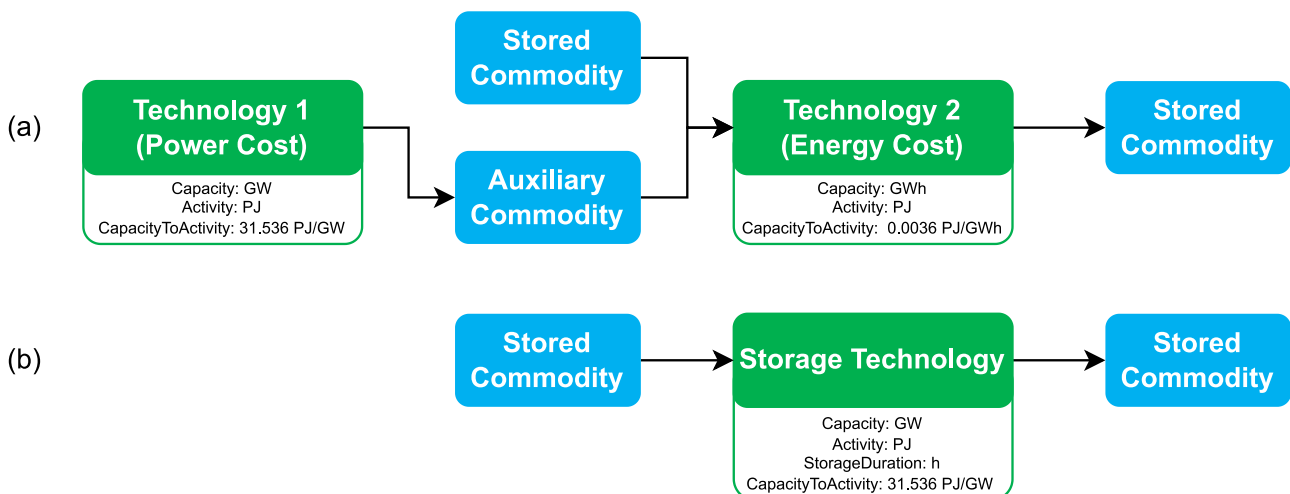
(a)

Technology 1
(Power Cost)

Capacity: GW
Activity: PJ
CapacityToActivity: 31.536 PJ/GW

Stored Commodity

Auxiliary Commodity

Technology 2
(Energy Cost)

Capacity: GWh
Activity: PJ
CapacityToActivity: 0.0036 PJ/GWh

Stored Commodity

(b)

Stored Commodity

Storage Technology

Capacity: GW
Activity: PJ
StorageDuration: h
CapacityToActivity: 31.536 PJ/GW

Stored Commodity